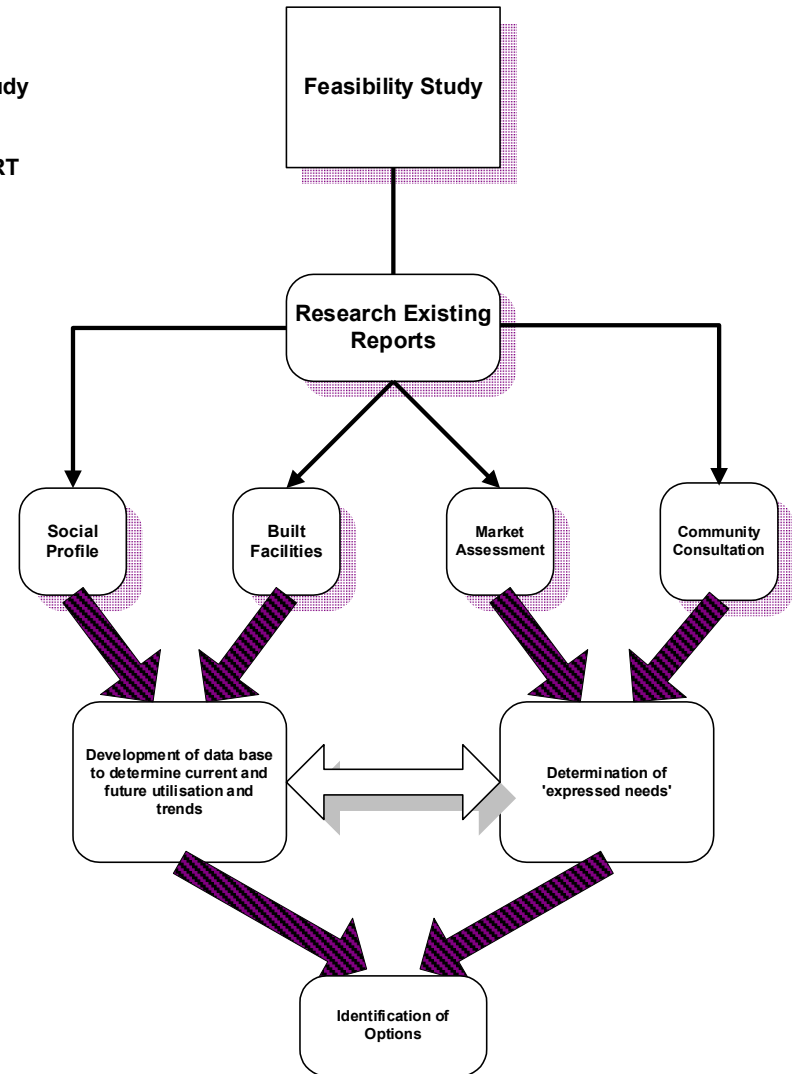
udy

RT

Feasibility Study

Research Existing Reports

Social Profile

Built Facilities

Market Assessment

Community Consultation

Development of data base to determine current and future utilisation and trends

Determination of 'expressed needs'

Identification of Options